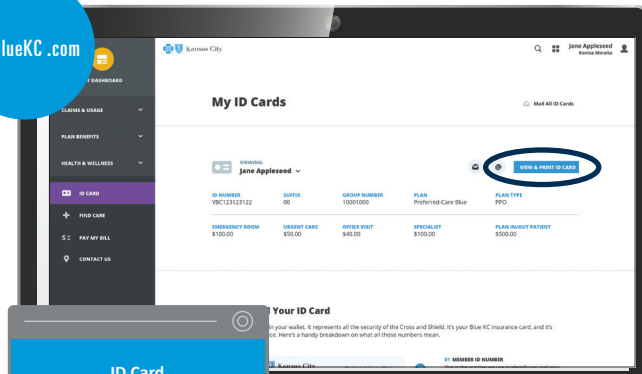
lueKC .com

Y DASHBOARD

CLAIMS & USAGE

PLAN BENEFITS

HEALTH & WELLNESS

ID CARD

FIND CARE

PAY MY BILL

CONTACT US

Kansas City

Jane Appleseed
Konica Minolta

My ID Cards

Mail All ID Cards

VIEWING:
Jane Appleseed

VIEW & PRINT ID CARD

| ID NUMBER | SUFFIX | GROUP NUMBER | PLAN | PLAN TYPE |
|---|---|---|---|---|
| YBC123123122 | 00 | 10001000 | Preferred-Care Blue | PPO |

| EMERGENCY ROOM | URGENT CARE | OFFICE VISIT | SPECIALIST | PLAN IN/OUT PATIENT |
|---|---|---|---|---|
| $100.00 | $50.00 | $40.00 | $100.00 | $500.00 |

l Your ID Card

in your wallet. It represents all the security of the Cross and Shield. It's your Blue KC insurance card, and it's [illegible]. Here's a handy breakdown on what all those numbers mean.

01 MEMBER ID NUMBER

ID Card

Kansas City